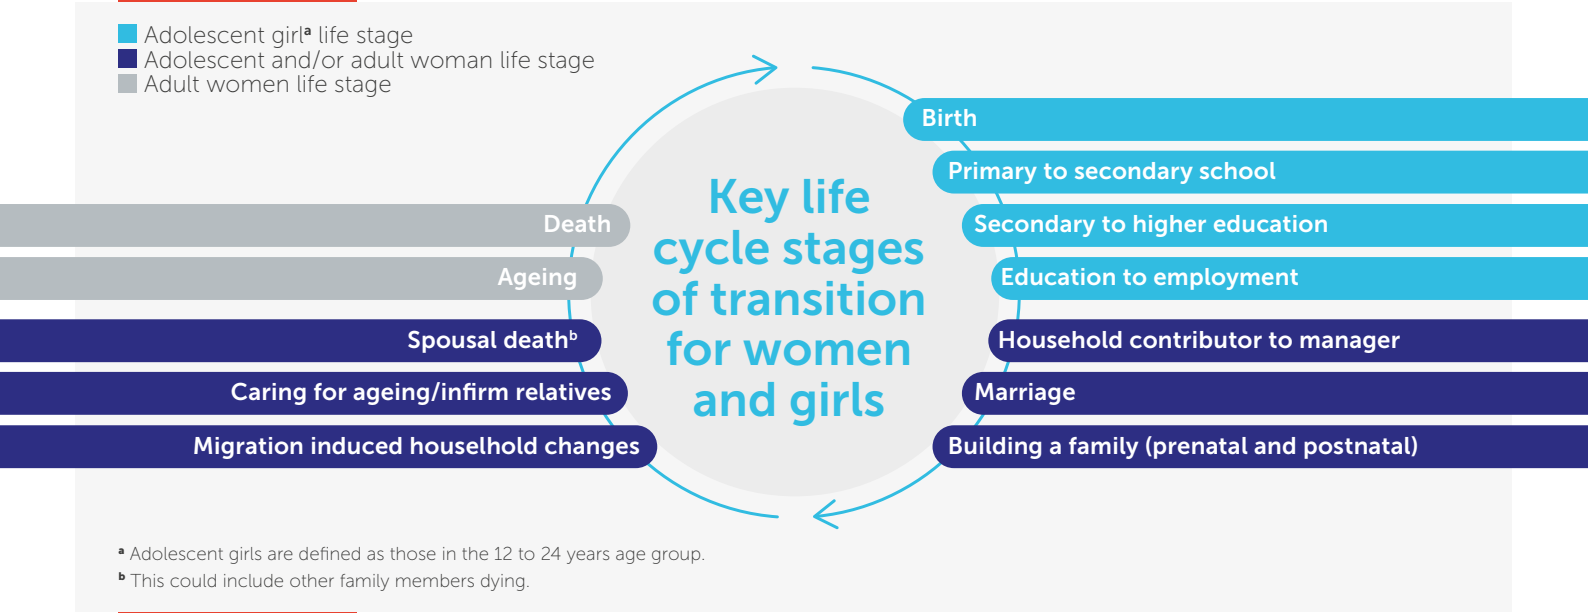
Adolescent girl$^{a}$ life stage
Adolescent and/or adult woman life stage
Adult women life stage

Key life cycle stages of transition for women and girls

Birth
Primary to secondary school
Secondary to higher education
Education to employment
Household contributor to manager
Marriage
Building a family (prenatal and postnatal)

Death
Ageing
Spousal death$^{b}$
Caring for ageing/infirm relatives
Migration induced household changes

$^{a}$ Adolescent girls are defined as those in the 12 to 24 years age group.
$^{b}$ This could include other family members dying.